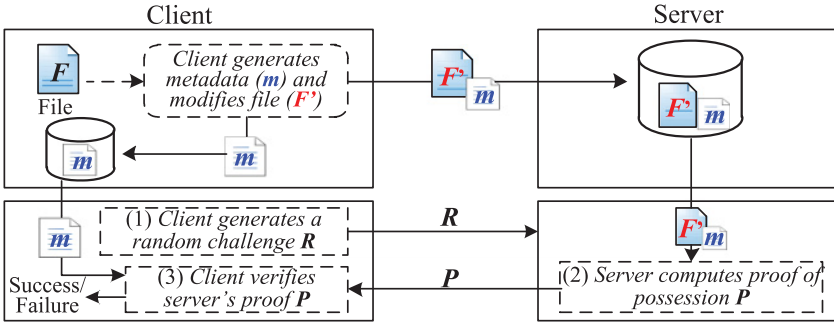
Client

Server

F

File

Client generates metadata (m) and modifies file (F')

F'

m

m

m

F'

m

m

(1) Client generates a random challenge R

R

F'

m

Success/ Failure

(3) Client verifies server's proof P

P

(2) Server computes proof of possession P